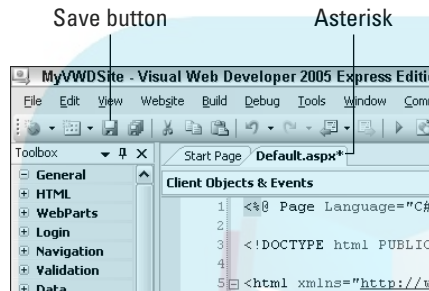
Save button

Asterisk

MyVWDSite - Visual Web Developer 2005 Express Editi

File Edit View Website Build Debug Tools Window Comm

Toolbox

Start Page Default.aspx*

− General
+ HTML
+ WebParts
+ Login
+ Navigation
+ Validation
+ Data

Client Objects & Events

1 <%@ Page Language="C#
2
3 <!DOCTYPE html PUBLIC
4
5 <html xmlns="http://w